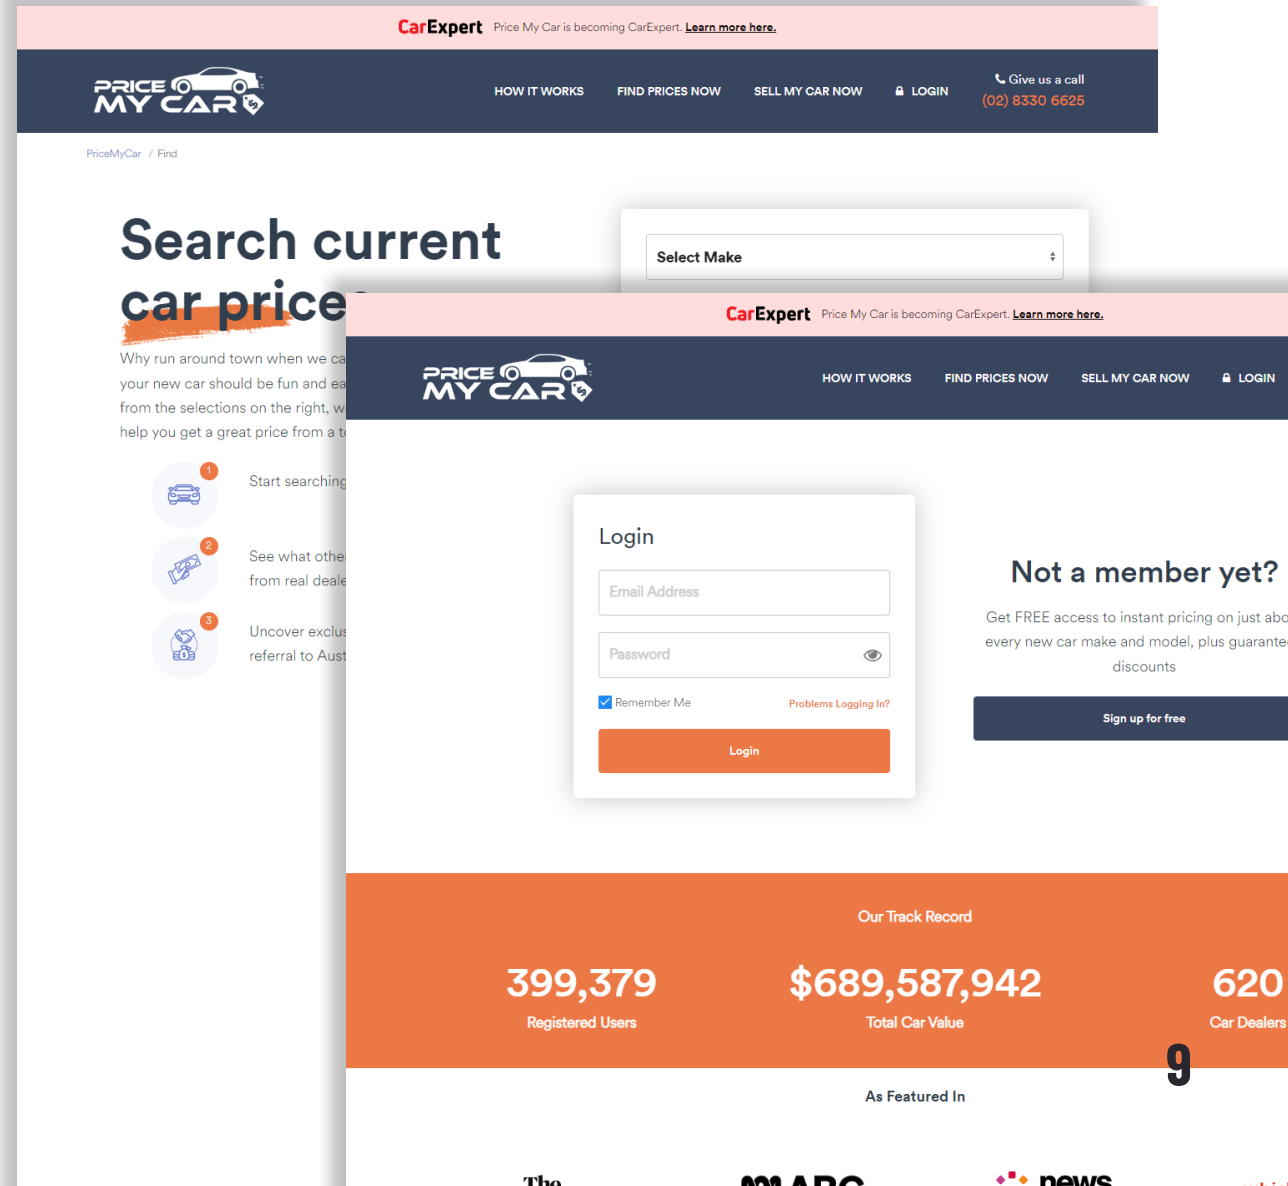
CarExpert Price My Car is becoming CarExpert. Learn more here.

PRICE MY CAR

HOW IT WORKS FIND PRICES NOW SELL MY CAR NOW LOGIN

Give us a call
(02) 8330 6625

PriceMyCar / Find

Search current car prices

Why run around town when we ca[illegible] your new car should be fun and ea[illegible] from the selections on the right, w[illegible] help you get a great price from a t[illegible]

1 Start searching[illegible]

2 See what othe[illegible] from real deale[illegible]

3 Uncover exclus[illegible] referral to Aust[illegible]

Select Make

CarExpert Price My Car is becoming CarExpert. Learn more here.

PRICE MY CAR

HOW IT WORKS FIND PRICES NOW SELL MY CAR NOW LOGIN

Login

Email Address

Password

Remember Me Problems Logging In?

Login

Not a member yet?

Get FREE access to instant pricing on just abo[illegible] every new car make and model, plus guarante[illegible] discounts

Sign up for free

Our Track Record

399,379
Registered Users

$689,587,942
Total Car Value

620
Car Dealers

9

As Featured In

The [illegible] ABC news